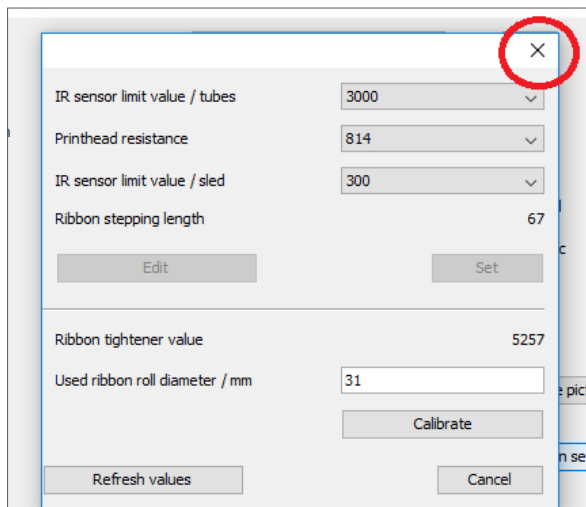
IR sensor limit value / tubes
3000
Printhead resistance
814
IR sensor limit value / sled
300
Ribbon stepping length
67
Edit
Set
Ribbon tightener value
5257
Used ribbon roll diameter / mm
31
Calibrate
Refresh values
Cancel